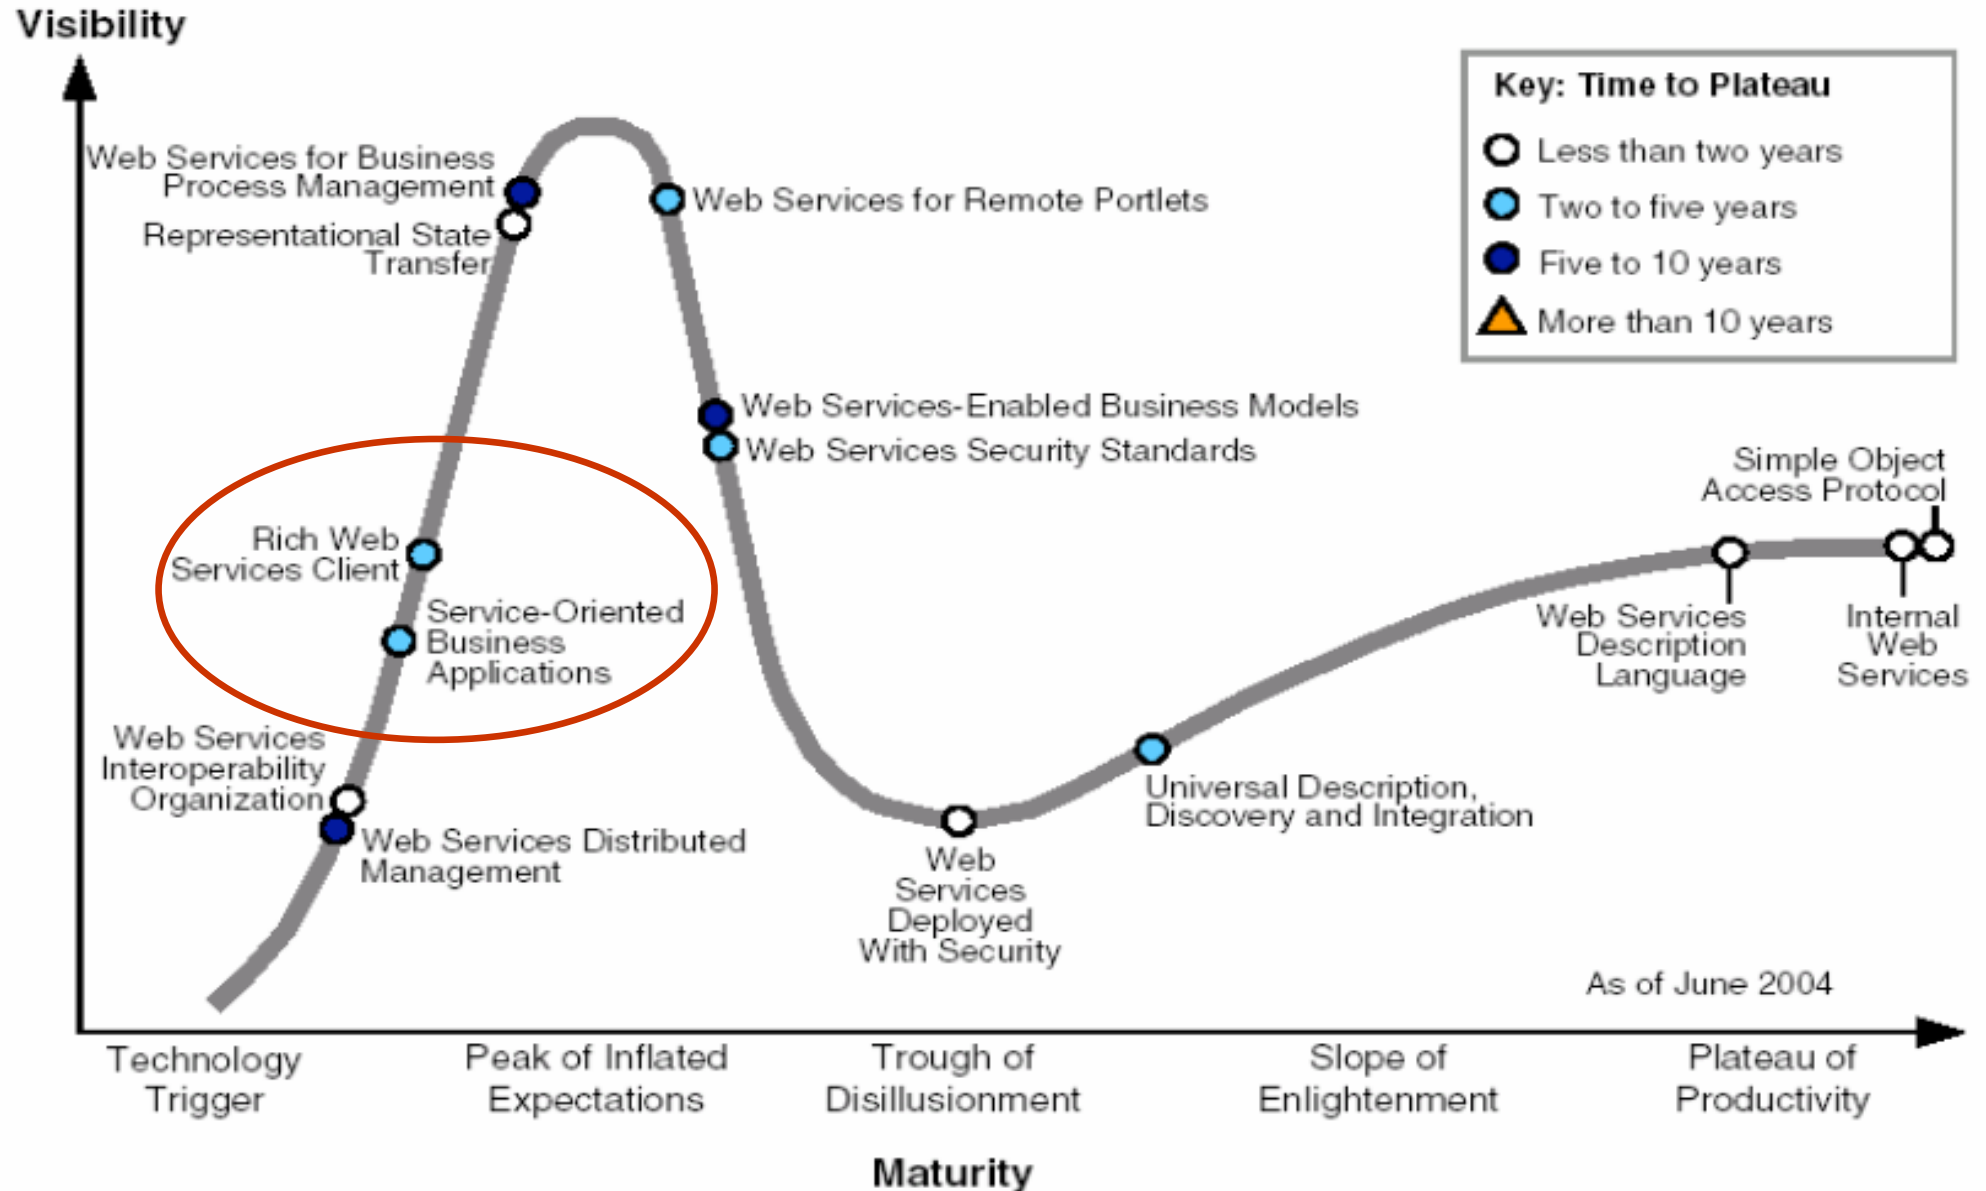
Visibility

Key: Time to Plateau
Less than two years
Two to five years
Five to 10 years
More than 10 years

Web Services for Business Process Management
Representational State Transfer
Web Services for Remote Portlets
Web Services-Enabled Business Models
Web Services Security Standards
Simple Object Access Protocol
Rich Web Services Client
Service-Oriented Business Applications
Web Services Description Language
Internal Web Services
Web Services Interoperability Organization
Web Services Distributed Management
Universal Description, Discovery and Integration
Web Services Deployed With Security
As of June 2004

Technology Trigger
Peak of Inflated Expectations
Trough of Disillusionment
Slope of Enlightenment
Plateau of Productivity

Maturity